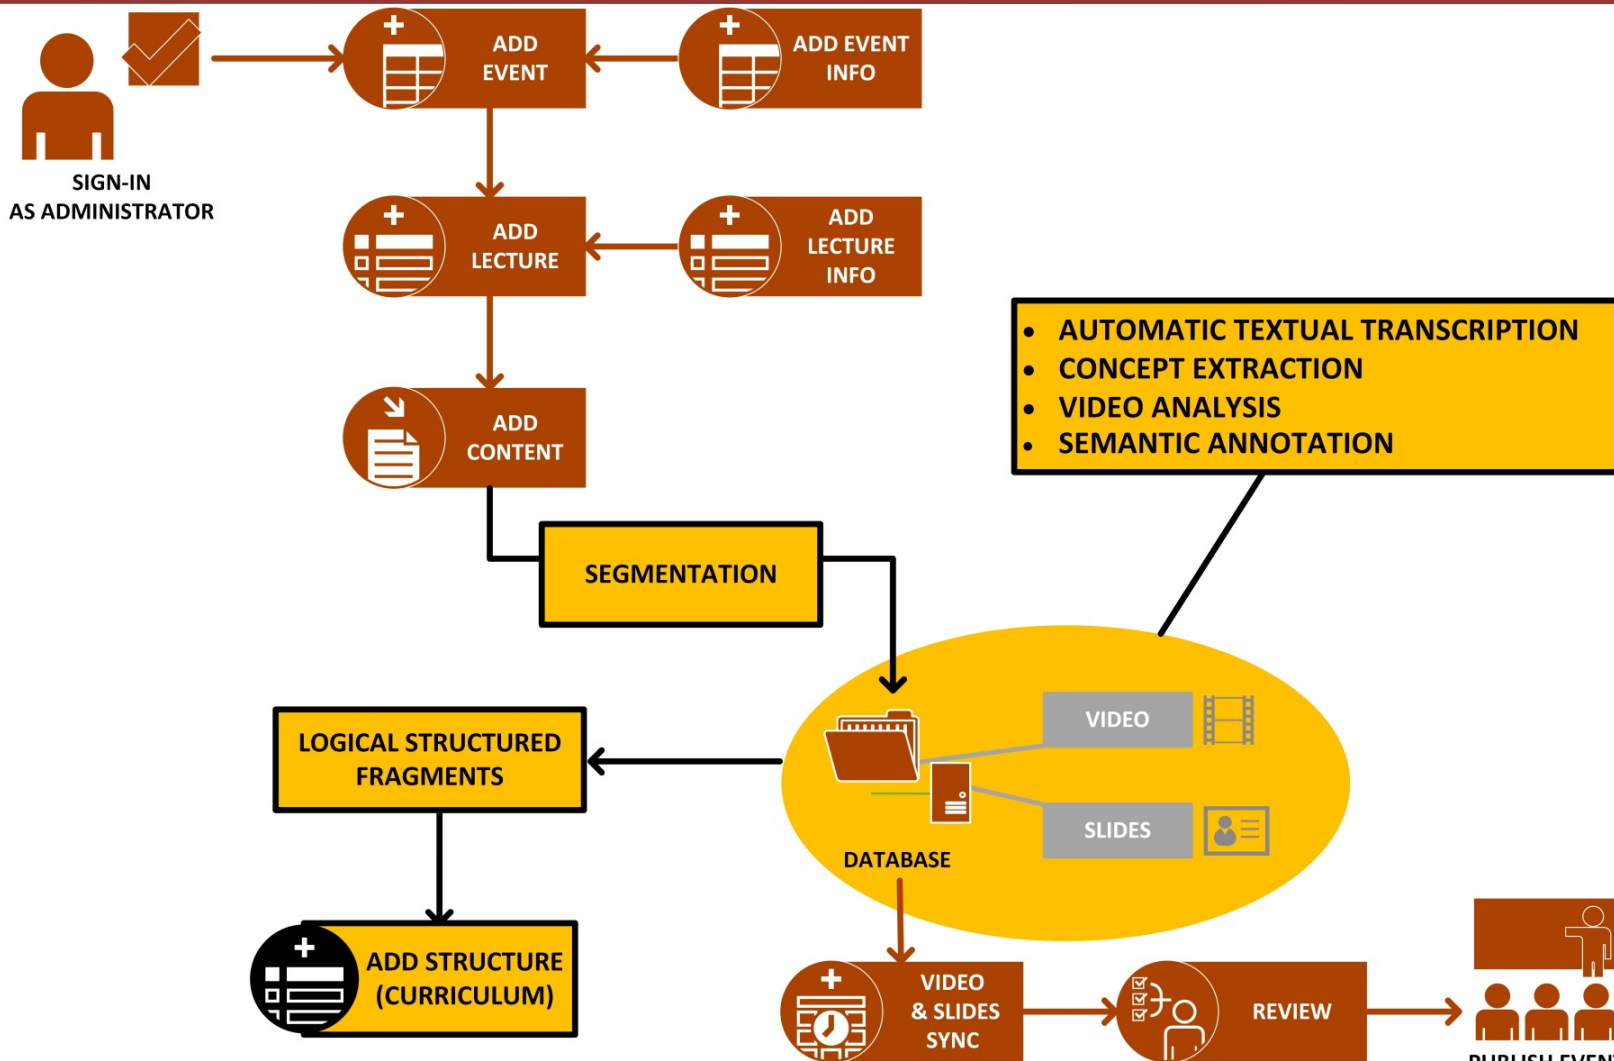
SIGN-IN
AS ADMINISTRATOR

ADD EVENT

ADD EVENT INFO

ADD LECTURE

ADD LECTURE INFO

ADD CONTENT

- AUTOMATIC TEXTUAL TRANSCRIPTION
- CONCEPT EXTRACTION
- VIDEO ANALYSIS
- SEMANTIC ANNOTATION

SEGMENTATION

VIDEO

SLIDES

DATABASE

LOGICAL STRUCTURED FRAGMENTS

ADD STRUCTURE (CURRICULUM)

VIDEO & SLIDES SYNC

REVIEW

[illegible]